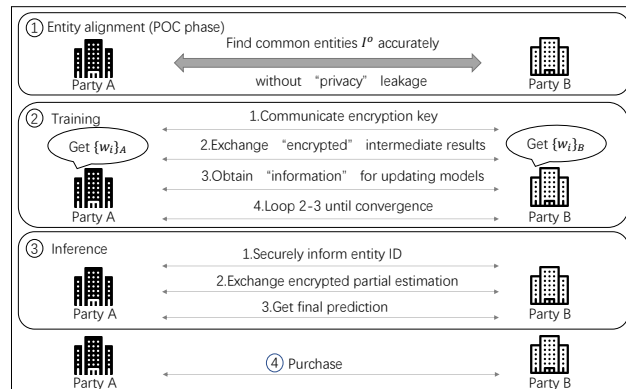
① Entity alignment (POC phase)

Party A

Find common entities $I^o$ accurately

without "privacy" leakage

Party B

② Training

Get $\{w_i\}_A$

Party A

1.Communicate encryption key

2.Exchange "encrypted" intermediate results

3.Obtain "information" for updating models

4.Loop 2-3 until convergence

Get $\{w_i\}_B$

Party B

③ Inference

Party A

1.Securely inform entity ID

2.Exchange encrypted partial estimation

3.Get final prediction

Party B

Party A

④ Purchase

Party B